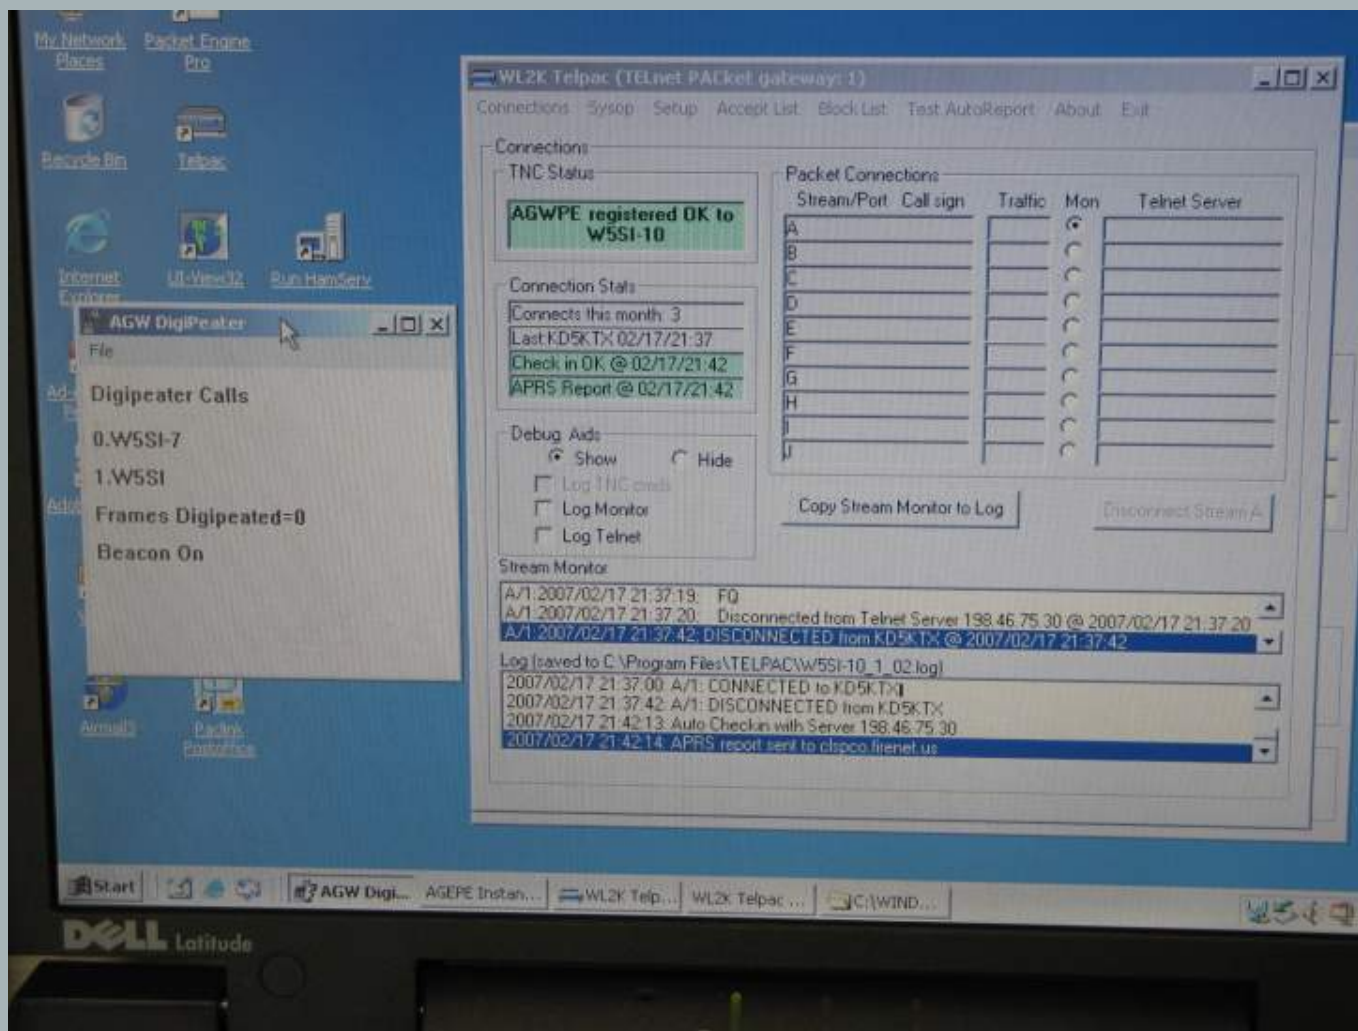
My Network Places

Packet Engine Pro

Recycle Bin

Telpac

Internet Explorer

UI-View32

Run HamServ

AGW DigiPeater

File

Digipeater Calls

0.W5SI-7

1.W5SI

Frames Digipeated=0

Beacon On

Airmail3

Packin Postoffice

WL2K Telpac (TELnet PACket gateway: 1)

Connections Sysop Setup Accept List Block List Test AutoReport About Exit

Connections

TNC Status

AGWPE registered OK to W5SI-10

Connection Stats

Connects this month: 3

Last KD5KTX 02/17/21:37

Check in OK @ 02/17/21:42

APRS Report @ 02/17/21:42

Debug Aids

Show

Hide

Log TNC cmds

Log Monitor

Log Telnet

Packet Connections

| Stream/Port | Call sign | Traffic | Mon | Telnet Server |
|---|---|---|---|---|
| A | | | | |
| B | | | | |
| C | | | | |
| D | | | | |
| E | | | | |
| F | | | | |
| G | | | | |
| H | | | | |
| I | | | | |
| J | | | | |

Copy Stream Monitor to Log

Disconnect Stream A

Stream Monitor

A/1:2007/02/17 21:37:19: FQ

A/1:2007/02/17 21:37:20: Disconnected from Telnet Server 198.46.75.30 @ 2007/02/17 21:37:20

A/1:2007/02/17 21:37:42: DISCONNECTED from KD5KTX @ 2007/02/17 21:37:42

Log (saved to C:\Program Files\TELPAC\W5SI-10_1_02.log)

2007/02/17 21:37:00 A/1: CONNECTED to KD5KTX

2007/02/17 21:37:42 A/1: DISCONNECTED from KD5KTX

2007/02/17 21:42:13 Auto Checkin with Server 198.46.75.30

2007/02/17 21:42:14 APRS report sent to clspco.firenet.us

Start

AGW Digi...

AGEPE Instan...

WL2K Telp...

WL2K Telpac ...

C:\WIND...

DELL Latitude